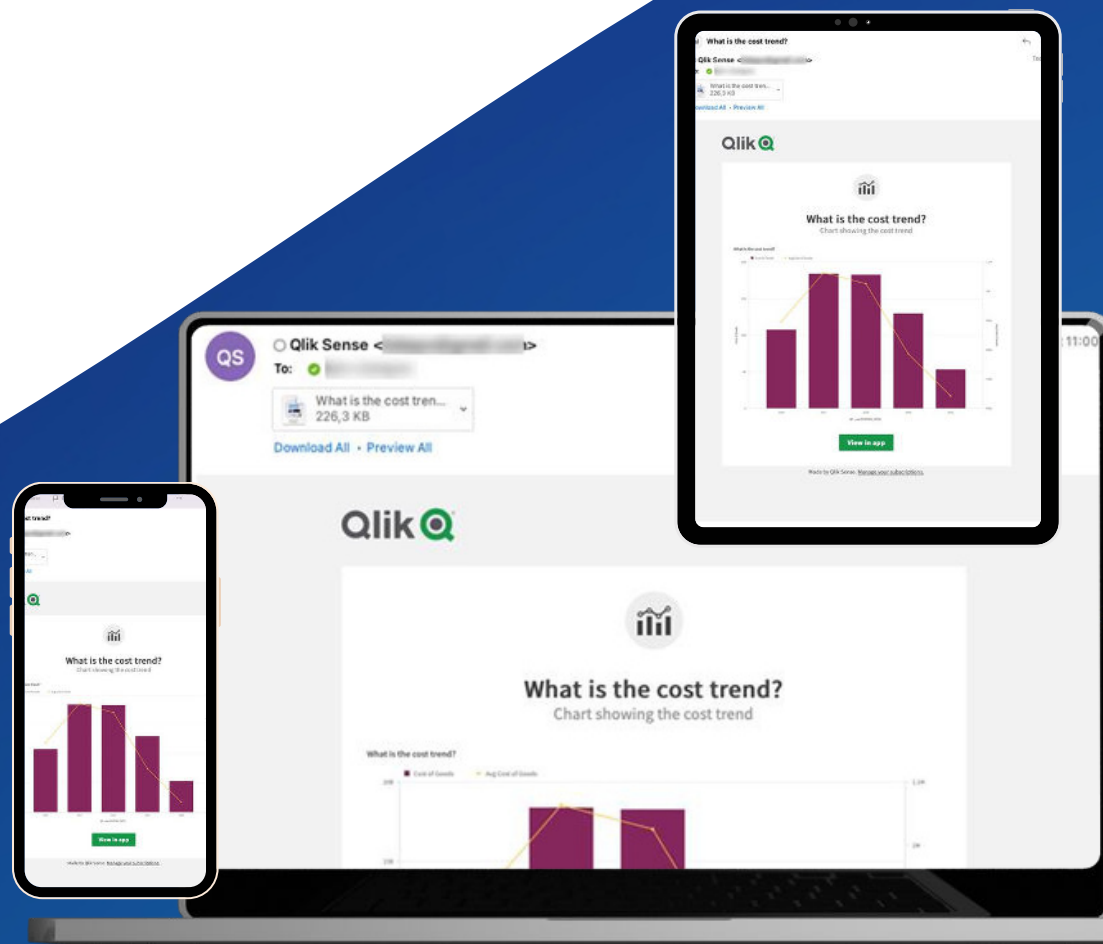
What is the cost trend?

Qlik Sense <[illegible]>

What is the cost tren...
226,3 KB

Download All • Preview All

Qlik

What is the cost trend?
Chart showing the cost trend

View in app

Made by Qlik Sense. Manage your subscriptions.

QS
Qlik Sense <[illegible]>
To:
What is the cost tren...
226,3 KB
Download All • Preview All

11:00

Qlik

What is the cost trend?
Chart showing the cost trend

What is the cost trend?
Cost of Goods
Avg Cost of Goods

What is the cost trend?
Chart showing the cost trend

View in app

Made by Qlik Sense. Manage your subscriptions.